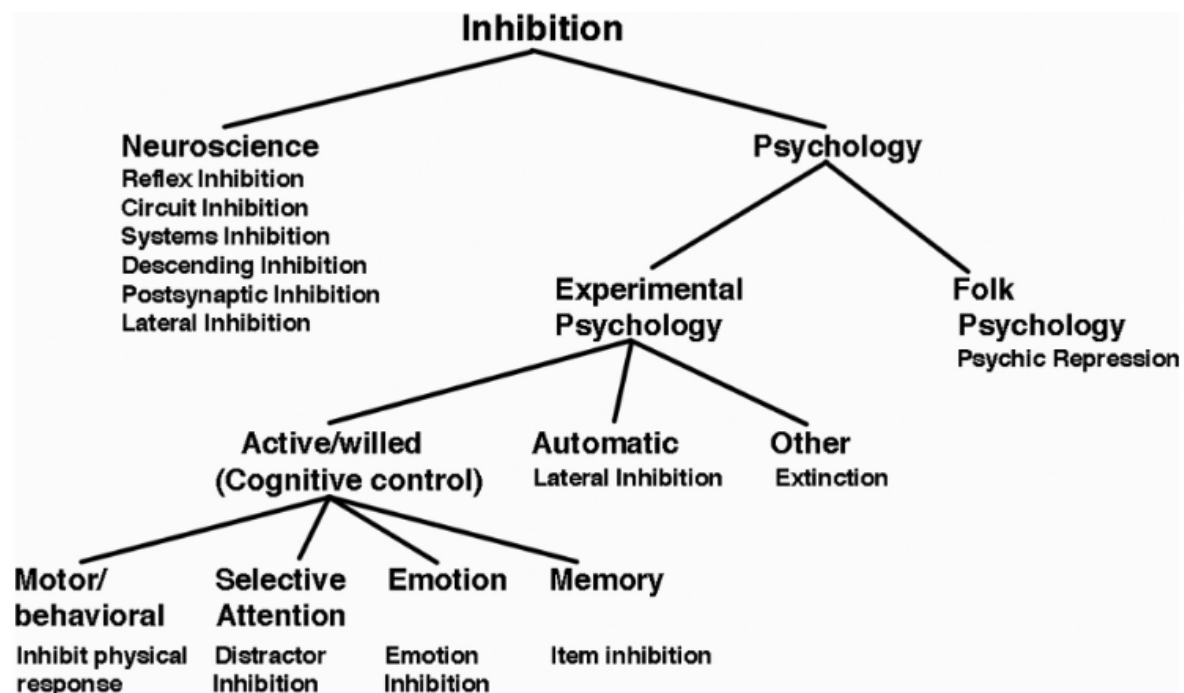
Inhibition

Neuroscience
Reflex Inhibition
Circuit Inhibition
Systems Inhibition
Descending Inhibition
Postsynaptic Inhibition
Lateral Inhibition

Psychology

Experimental Psychology

Folk Psychology
Psychic Repression

Active/willed (Cognitive control)

Automatic
Lateral Inhibition

Other
Extinction

Motor/ behavioral
Inhibit physical response

Selective Attention
Distractor Inhibition

Emotion
Emotion Inhibition

Memory
Item inhibition